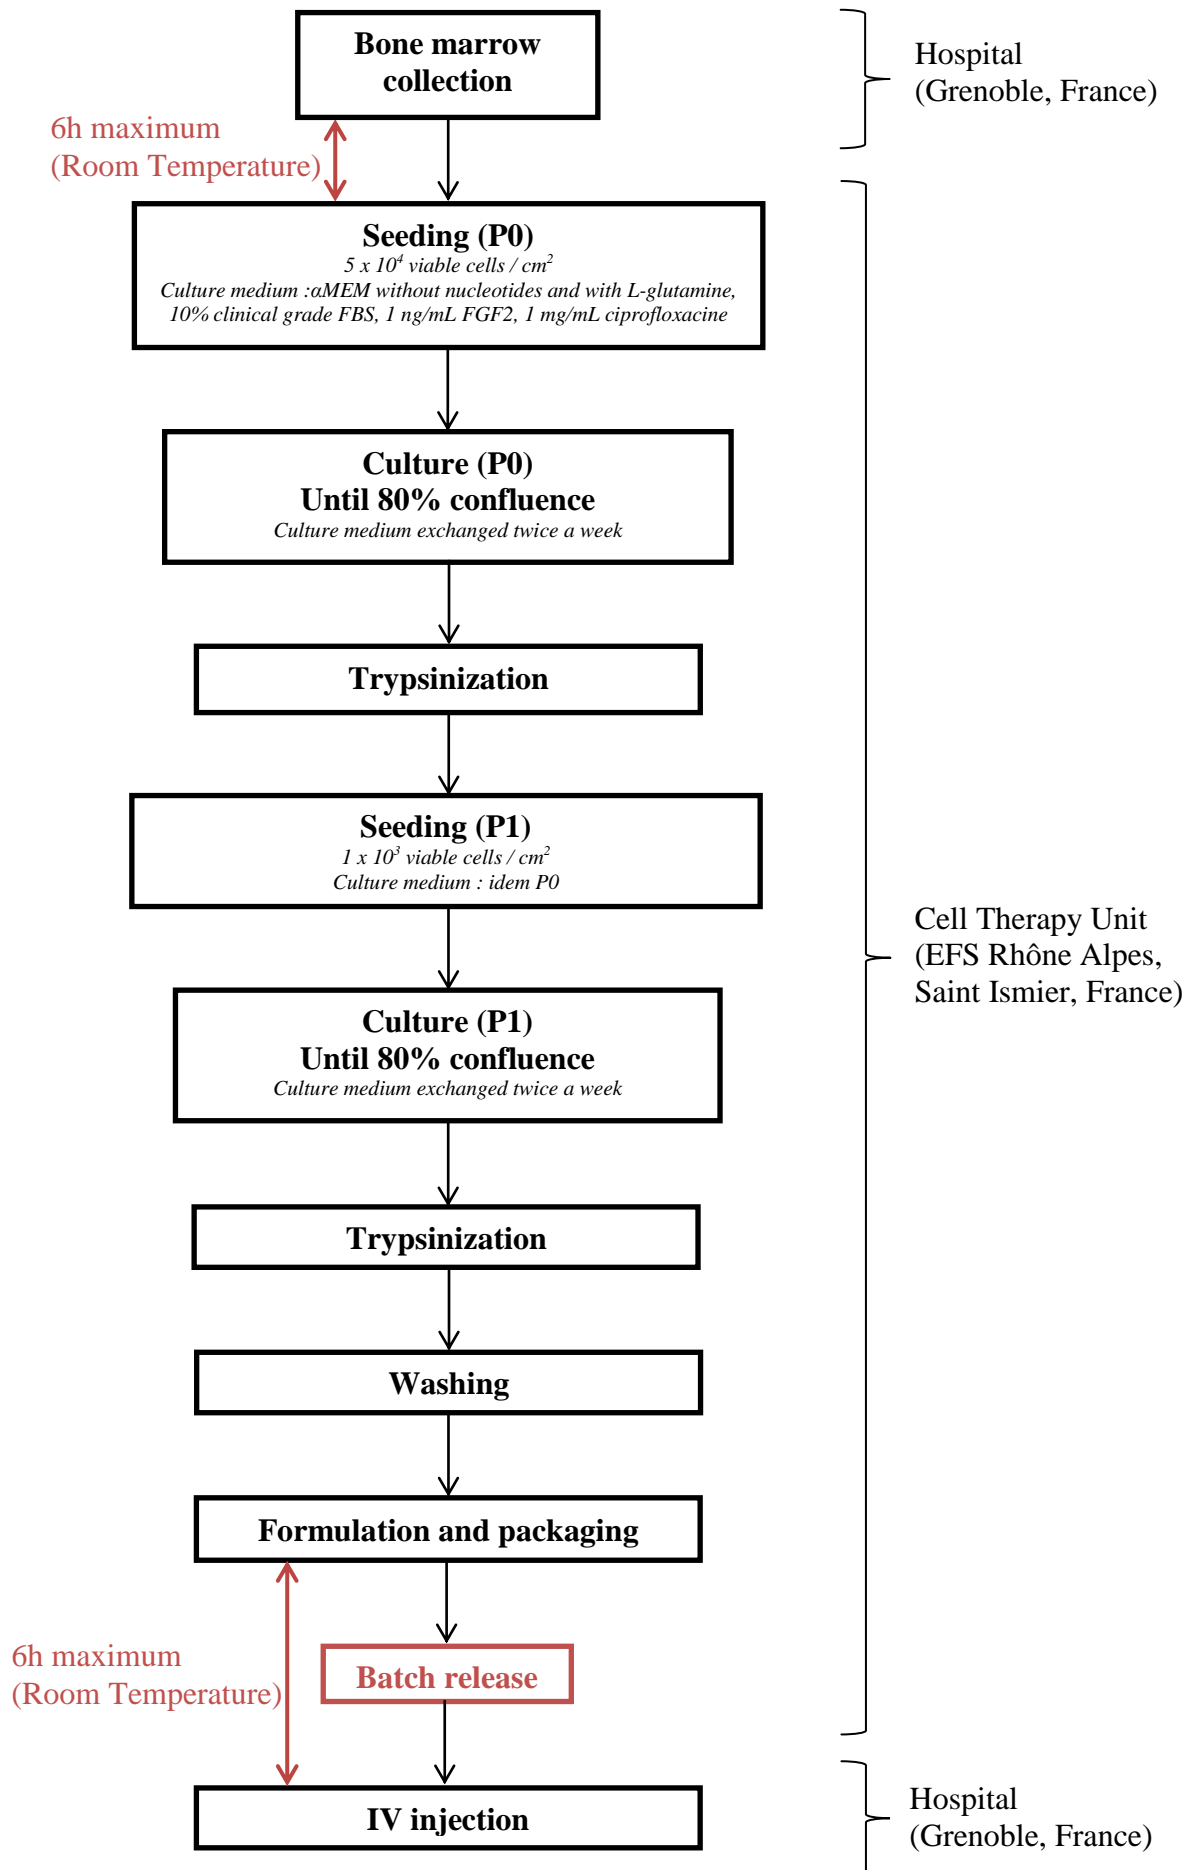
Bone marrow collection

Hospital (Grenoble, France)

6h maximum (Room Temperature)

Seeding (P0)
$5 \times 10^4$ viable cells / $cm^2$
Culture medium :αMEM without nucleotides and with L-glutamine, 10% clinical grade FBS, 1 ng/mL FGF2, 1 mg/mL ciprofloxacine

Culture (P0)
Until 80% confluence
Culture medium exchanged twice a week

Trypsinization

Seeding (P1)
$1 \times 10^3$ viable cells / $cm^2$
Culture medium : idem P0

Cell Therapy Unit (EFS Rhône Alpes, Saint Ismier, France)

Culture (P1)
Until 80% confluence
Culture medium exchanged twice a week

Trypsinization

Washing

Formulation and packaging

6h maximum (Room Temperature)

Batch release

IV injection

Hospital (Grenoble, France)